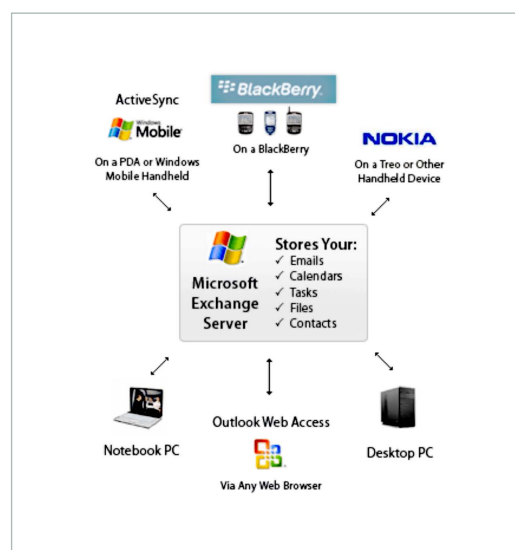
ActiveSync

Windows Mobile

On a PDA or Windows Mobile Handheld

BlackBerry.

On a BlackBerry

NOKIA

On a Treo or Other Handheld Device

Microsoft Exchange Server

Stores Your:
✓ Emails
✓ Calendars
✓ Tasks
✓ Files
✓ Contacts

Notebook PC

Outlook Web Access

Via Any Web Browser

Desktop PC